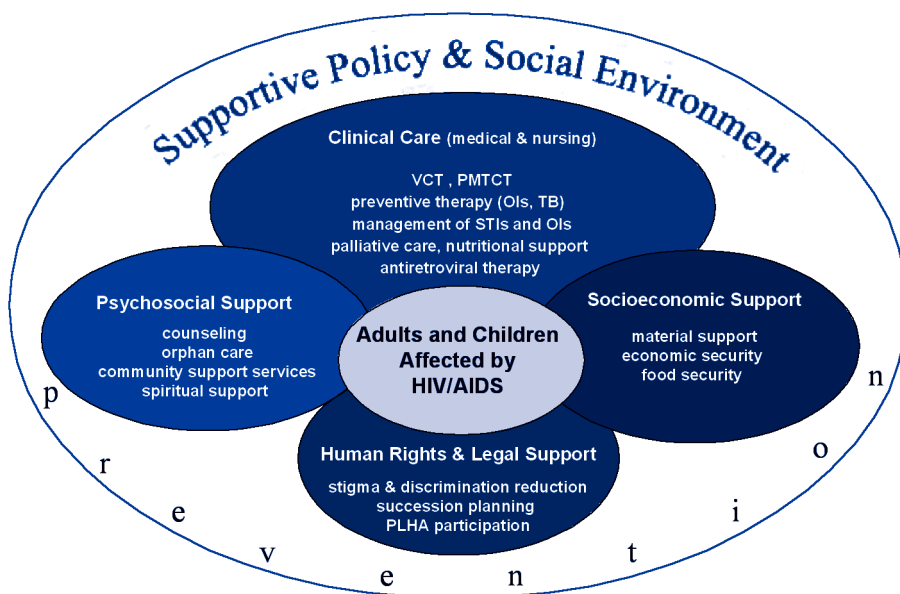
Supportive Policy & Social Environment

Clinical Care (medical & nursing)

VCT , PMTCT
preventive therapy (OIs, TB)
management of STIs and OIs
palliative care, nutritional support
antiretroviral therapy

Psychosocial Support

counseling
orphan care
community support services
spiritual support

Adults and Children Affected by HIV/AIDS

Socioeconomic Support

material support
economic security
food security

Human Rights & Legal Support

stigma & discrimination reduction
succession planning
PLHA participation

p r e v e n t i o n